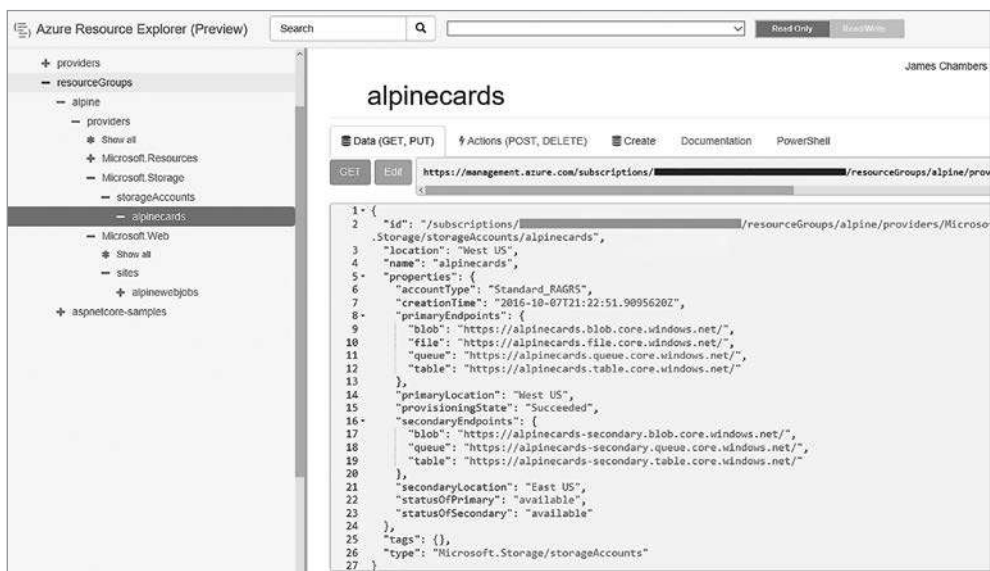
Azure Resource Explorer (Preview)

Search

Read Only Read/Write

James Chambers

+ providers
− resourceGroups
− alpine
− providers
✱ Show all
+ Microsoft.Resources
− Microsoft.Storage
− storageAccounts
− alpinecards
− Microsoft.Web
✱ Show all
− sites
+ alpinewebjobs
+ aspnetcore-samples

alpinecards

Data (GET, PUT) Actions (POST, DELETE) Create Documentation PowerShell

GET Edit https://management.azure.com/subscriptions/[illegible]/resourceGroups/alpine/prov

1 {
2 "id": "/subscriptions/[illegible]/resourceGroups/alpine/providers/Microso
.Storage/storageAccounts/alpinecards",
3 "location": "West US",
4 "name": "alpinecards",
5 "properties": {
6 "accountType": "Standard_RAGRS",
7 "creationTime": "2016-10-07T21:22:51.9095620Z",
8 "primaryEndpoints": {
9 "blob": "https://alpinecards.blob.core.windows.net/",
10 "file": "https://alpinecards.file.core.windows.net/",
11 "queue": "https://alpinecards.queue.core.windows.net/",
12 "table": "https://alpinecards.table.core.windows.net/"
13 },
14 "primaryLocation": "West US",
15 "provisioningState": "Succeeded",
16 "secondaryEndpoints": {
17 "blob": "https://alpinecards-secondary.blob.core.windows.net/",
18 "queue": "https://alpinecards-secondary.queue.core.windows.net/",
19 "table": "https://alpinecards-secondary.table.core.windows.net/"
20 },
21 "secondaryLocation": "East US",
22 "statusOfPrimary": "available",
23 "statusOfSecondary": "available"
24 },
25 "tags": {},
26 "type": "Microsoft.Storage/storageAccounts"
27 }